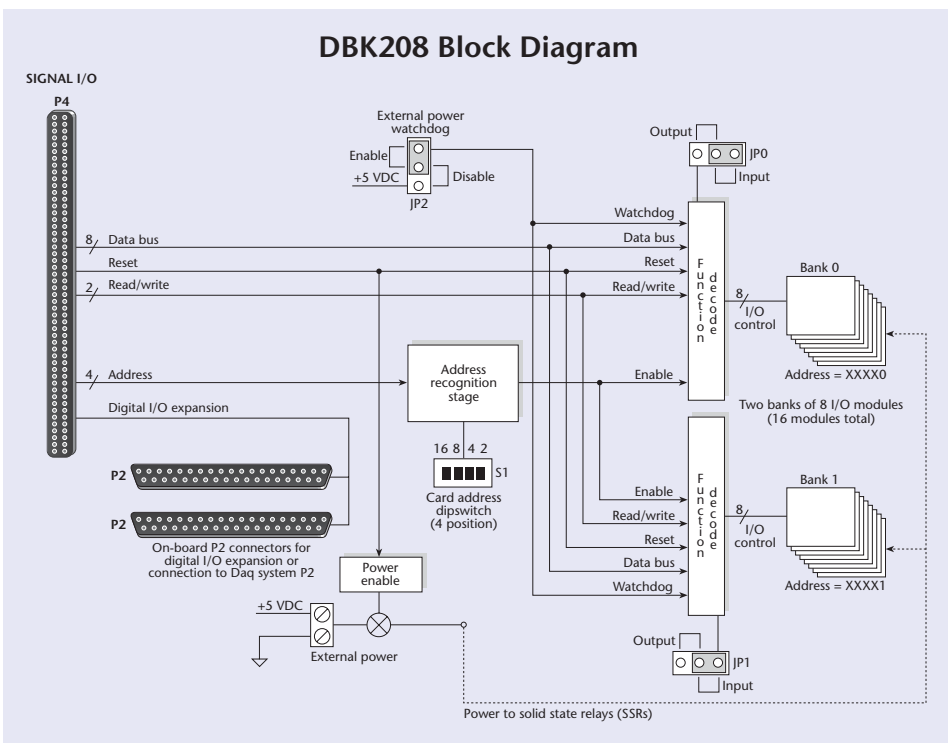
DBK208 Block Diagram

SIGNAL I/O

P4

External power watchdog

Enable

+5 VDC

Disable

JP2

Output

JP0

Input

Watchdog

8 Data bus

Data bus

Reset

Reset

2 Read/write

Read/write

Function decode

8 I/O control

Bank 0

Address = XXXX0

4 Address

Address recognition stage

Enable

Digital I/O expansion

Two banks of 8 I/O modules (16 modules total)

16 8 4 2

S1

Card address dipswitch (4 position)

P2

P2

Enable

Read/write

Reset

Data bus

Watchdog

Function decode

8 I/O control

Bank 1

Address = XXXX1

On-board P2 connectors for digital I/O expansion or connection to Daq system P2

Power enable

+5 VDC

External power

Output

JP1

Input

Power to solid state relays (SSRs)